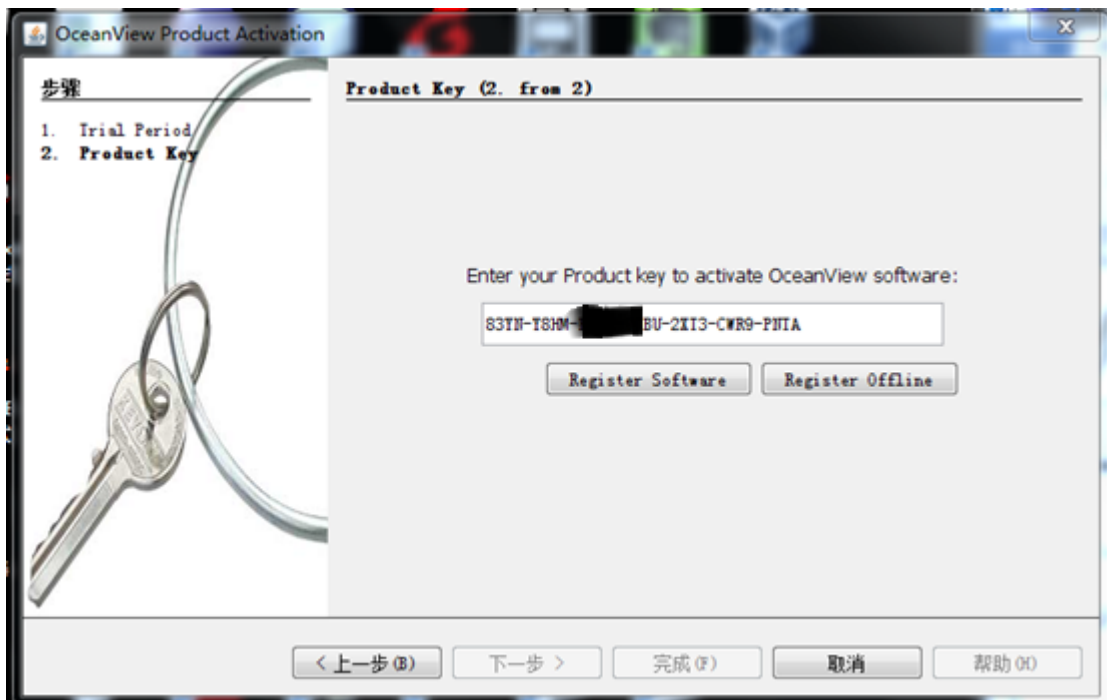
OceanView Product Activation

步骤

1. Trial Period
2. Product Key

Product Key (2. from 2)

Enter your Product key to activate OceanView software:

83YN-Y8HM-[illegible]BU-2XI3-CWR9-PNTA

Register Software

Register Offline

< 上一步(B)

下一步 >

完成(F)

取消

帮助(H)